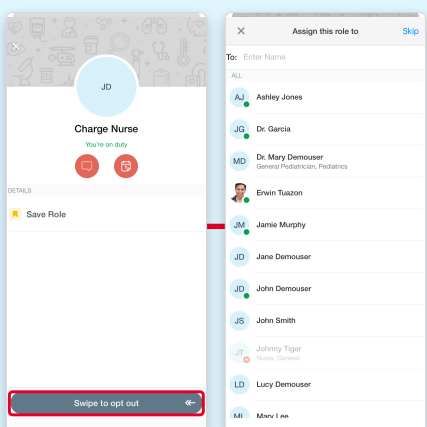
JD

Charge Nurse

You're on duty

DETAILS

Save Role

Swipe to opt out

Assign this role to

Skip

To: Enter Name

ALL

AJ Ashley Jones

JG Dr. Garcia

MD Dr. Mary Demouser
General Pediatrician, Pediatrics

Erwin Tuazon

JM Jamie Murphy

JD Jane Demouser

JD John Demouser

JS John Smith

JT Johnny Tiger
Nurse, General

LD Lucy Demouser

ML Mary Lee